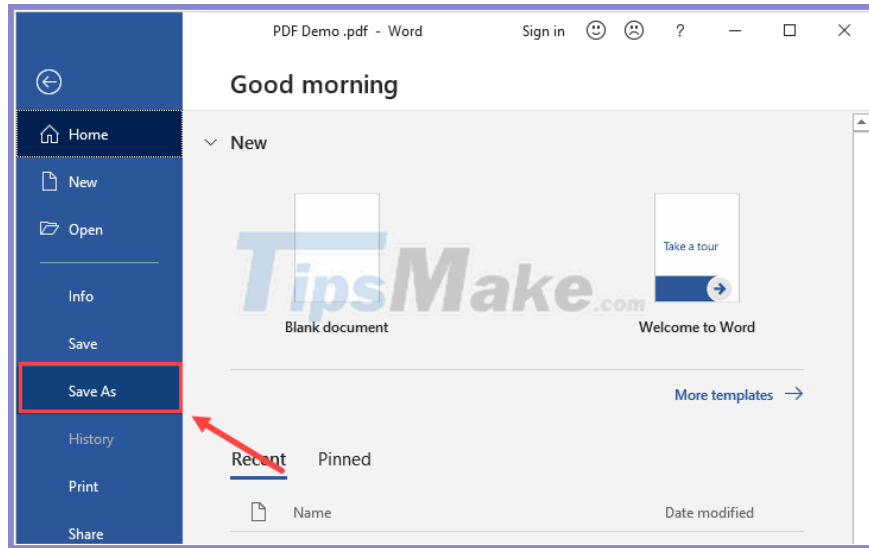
PDF Demo .pdf - Word

Sign in ☺ ☹ ? — ☐ ✕

Good morning

Home

New

Open

Info

Save

Save As

History

Print

Share

New

Take a tour

TipsMake.com

Blank document

Welcome to Word

More templates →

Recent

Pinned

Name

Date modified